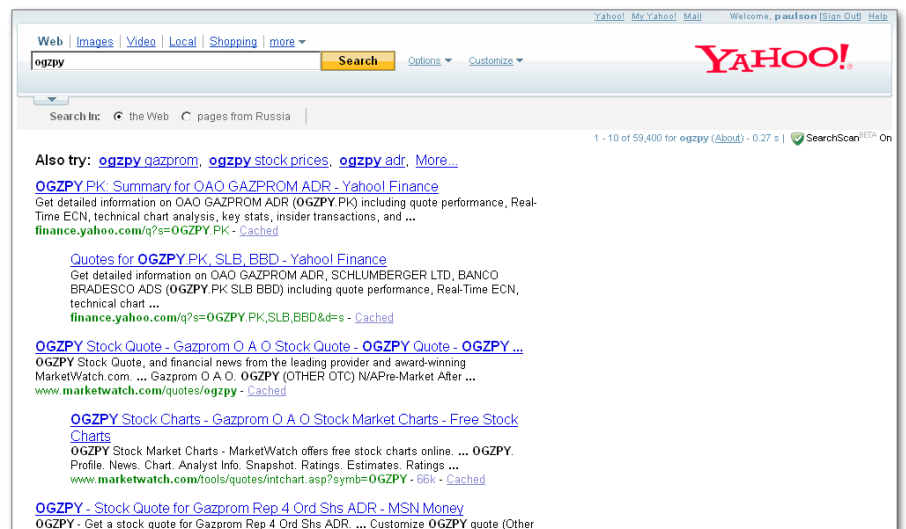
Yahoo! My Yahoo! Mail Welcome, paulson [Sign Out] Help

Web | Images | Video | Local | Shopping | more

ogzpy

Search

Options Customize

YAHOO!

Search In: the Web pages from Russia

1 - 10 of 59,400 for ogzpy (About) - 0.27 s | SearchScan BETA On

Also try: ogzpy gazprom, ogzpy stock prices, ogzpy adr, More...

OGZPY.PK: Summary for OAO GAZPROM ADR - Yahoo! Finance
Get detailed information on OAO GAZPROM ADR (OGZPY.PK) including quote performance, Real-Time ECN, technical chart analysis, key stats, insider transactions, and ...
finance.yahoo.com/q?s=OGZPY.PK - Cached

Quotes for OGZPY.PK, SLB, BBD - Yahoo! Finance
Get detailed information on OAO GAZPROM ADR, SCHLUMBERGER LTD, BANCO BRADESCO ADS (OGZPY.PK SLB BBD) including quote performance, Real-Time ECN, technical chart ...
finance.yahoo.com/q?s=OGZPY.PK,SLB,BBD&d=s - Cached

OGZPY Stock Quote - Gazprom O A O Stock Quote - OGZPY Quote - OGZPY ...
OGZPY Stock Quote, and financial news from the leading provider and award-winning MarketWatch.com. ... Gazprom O A O. OGZPY (OTHER OTC) N/APre-Market After ...
www.marketwatch.com/quotes/ogzpy - Cached

OGZPY Stock Charts - Gazprom O A O Stock Market Charts - Free Stock Charts
OGZPY Stock Market Charts - MarketWatch offers free stock charts online. ... OGZPY. Profile. News. Chart. Analyst Info. Snapshot. Ratings. Estimates. Ratings ...
www.marketwatch.com/tools/quotes/intchart.asp?symb=OGZPY - 66k - Cached

OGZPY - Stock Quote for Gazprom Rep 4 Ord Shs ADR - MSN Money
OGZPY - Get a stock quote for Gazprom Rep 4 Ord Shs ADR. ... Customize OGZPY quote (Other